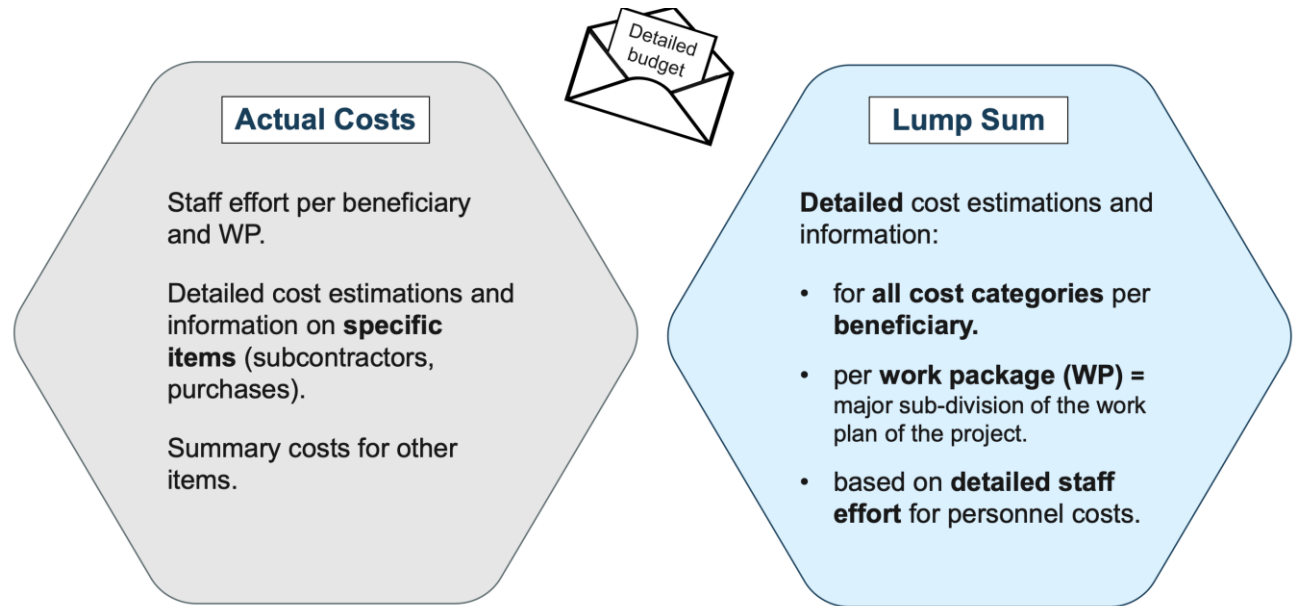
Detailed budget

Actual Costs

Staff effort per beneficiary and WP.

Detailed cost estimations and information on specific items (subcontractors, purchases).

Summary costs for other items.

Lump Sum

Detailed cost estimations and information:

• for all cost categories per beneficiary.

• per work package (WP) = major sub-division of the work plan of the project.

• based on detailed staff effort for personnel costs.